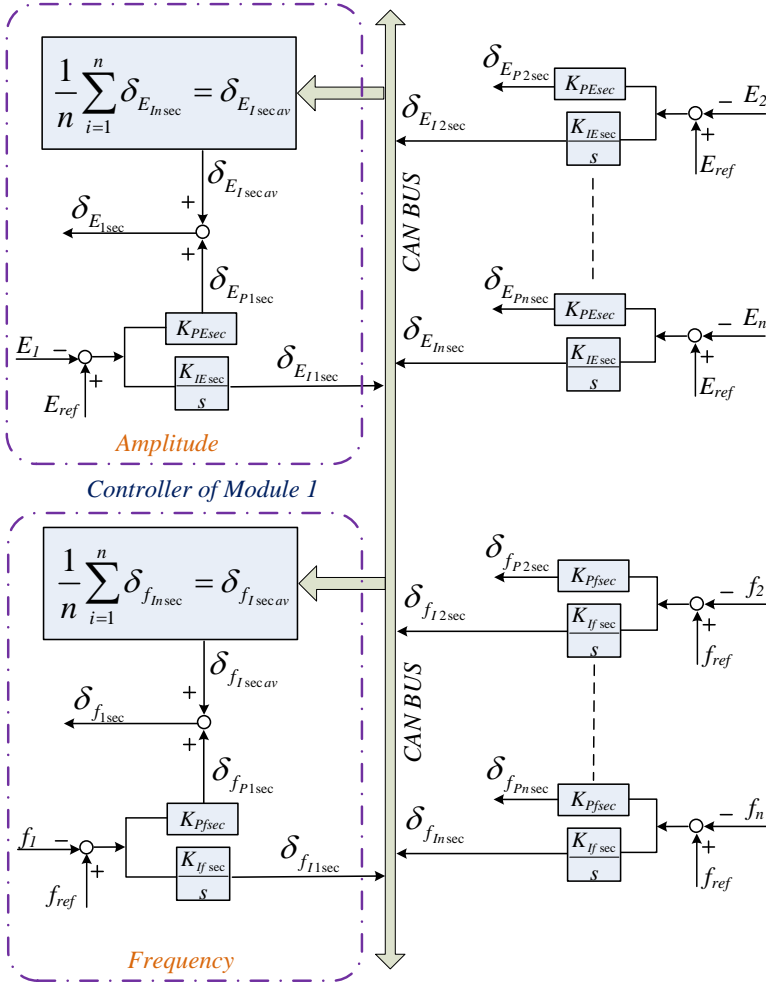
$\frac{1}{n}\sum_{i=1}^{n}\delta_{E_{In\sec}} = \delta_{E_{I\sec av}}$

$\delta_{E_{I\sec av}}$

+

$\delta_{E_{1\sec}}$

+

$\delta_{E_{P1\sec}}$

$K_{PEsec}$

$E_1$ −

+

$E_{ref}$

$\frac{K_{IE\sec}}{s}$

$\delta_{E_{I1\sec}}$

Amplitude

CAN BUS

$\delta_{E_{P2\sec}}$

$K_{PEsec}$

$\delta_{E_{I2\sec}}$

$\frac{K_{IE\sec}}{s}$

− $E_2$

+

$E_{ref}$

$\delta_{E_{Pn\sec}}$

$K_{PEsec}$

$\delta_{E_{In\sec}}$

$\frac{K_{IE\sec}}{s}$

− $E_n$

+

$E_{ref}$

Controller of Module 1

$\frac{1}{n}\sum_{i=1}^{n}\delta_{f_{In\sec}} = \delta_{f_{I\sec av}}$

$\delta_{f_{I\sec av}}$

+

$\delta_{f_{1\sec}}$

+

$\delta_{f_{P1\sec}}$

$K_{Pfsec}$

$f_1$ −

+

$f_{ref}$

$\frac{K_{If\sec}}{s}$

$\delta_{f_{I1\sec}}$

Frequency

CAN BUS

$\delta_{f_{P2\sec}}$

$K_{Pfsec}$

$\delta_{f_{I2\sec}}$

$\frac{K_{If\sec}}{s}$

− $f_2$

+

$f_{ref}$

$\delta_{f_{Pn\sec}}$

$K_{Pfsec}$

$\delta_{f_{In\sec}}$

$\frac{K_{If\sec}}{s}$

− $f_n$

+

$f_{ref}$